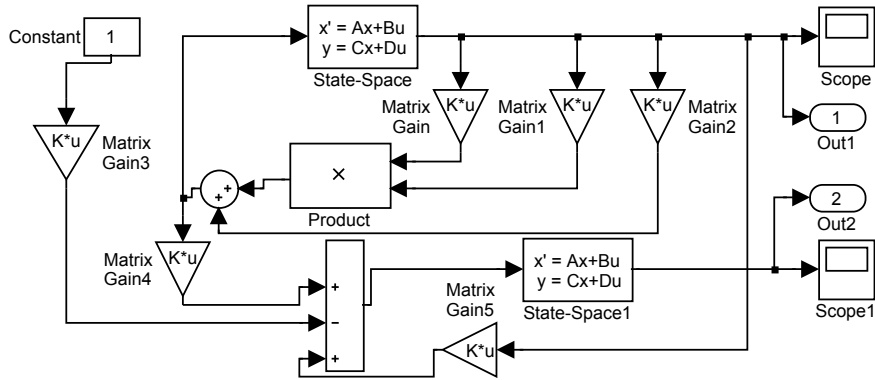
Constant 1

K*u
Matrix Gain3

x' = Ax+Bu
y = Cx+Du
State-Space

K*u
Matrix Gain

K*u
Matrix Gain1

K*u
Matrix Gain2

Scope

1
Out1

+
+

×
Product

K*u
Matrix Gain4

+
–
+

x' = Ax+Bu
y = Cx+Du
State-Space1

Matrix Gain5
K*u

2
Out2

Scope1